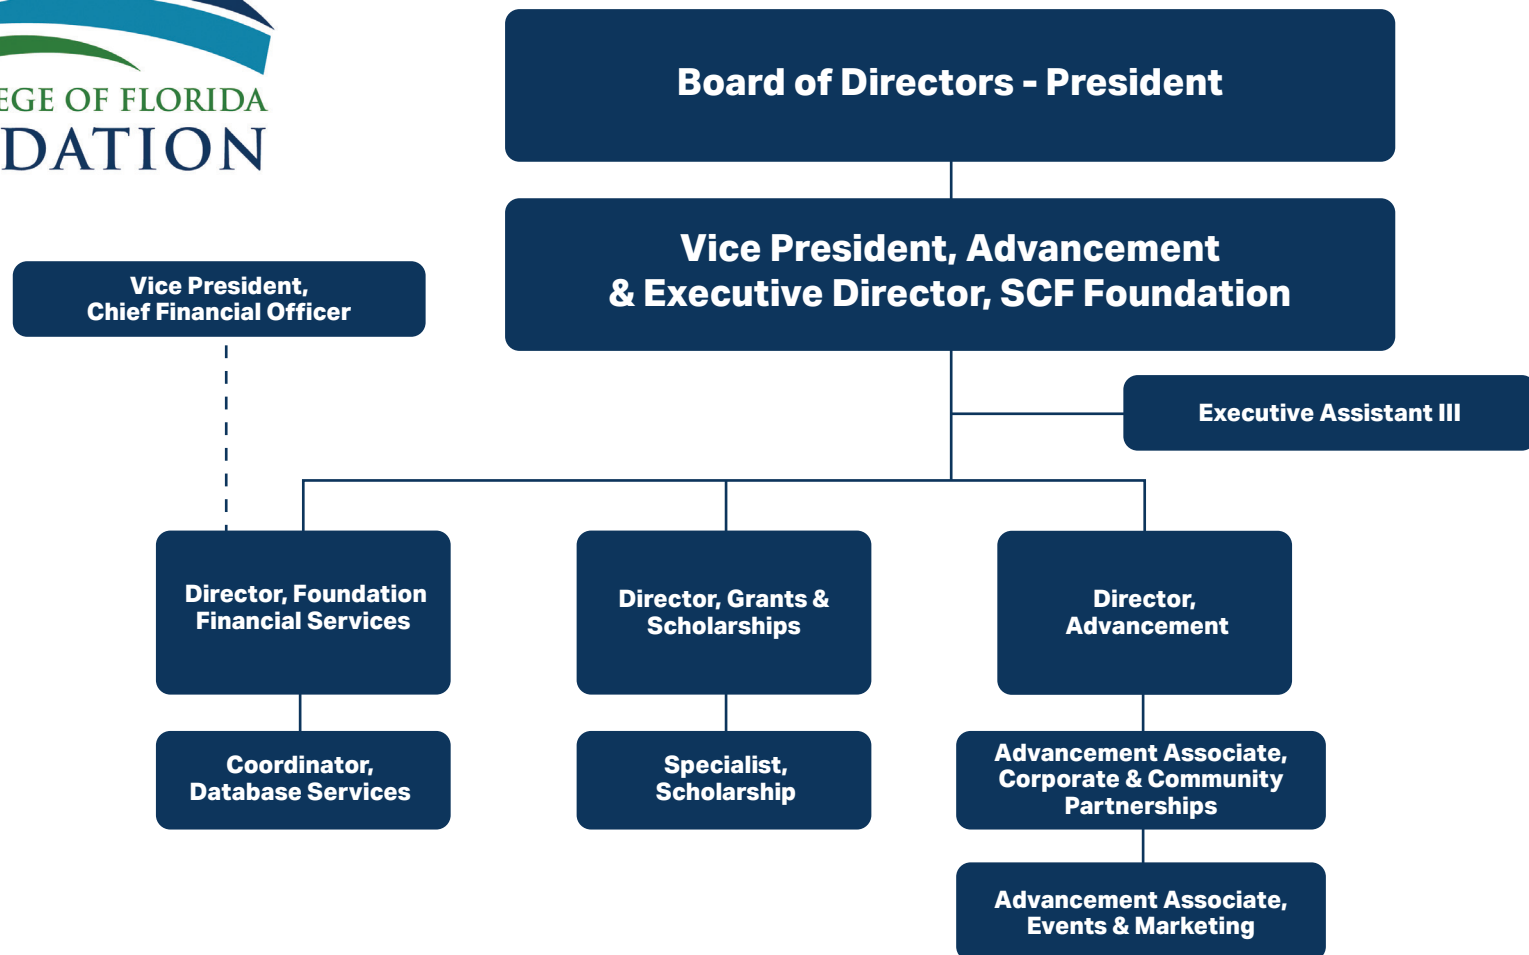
EGE OF FLORIDA
DATION

Board of Directors - President

Vice President, Advancement & Executive Director, SCF Foundation

Vice President, Chief Financial Officer

Executive Assistant III

Director, Foundation Financial Services

Director, Grants & Scholarships

Director, Advancement

Coordinator, Database Services

Specialist, Scholarship

Advancement Associate, Corporate & Community Partnerships

Advancement Associate, Events & Marketing